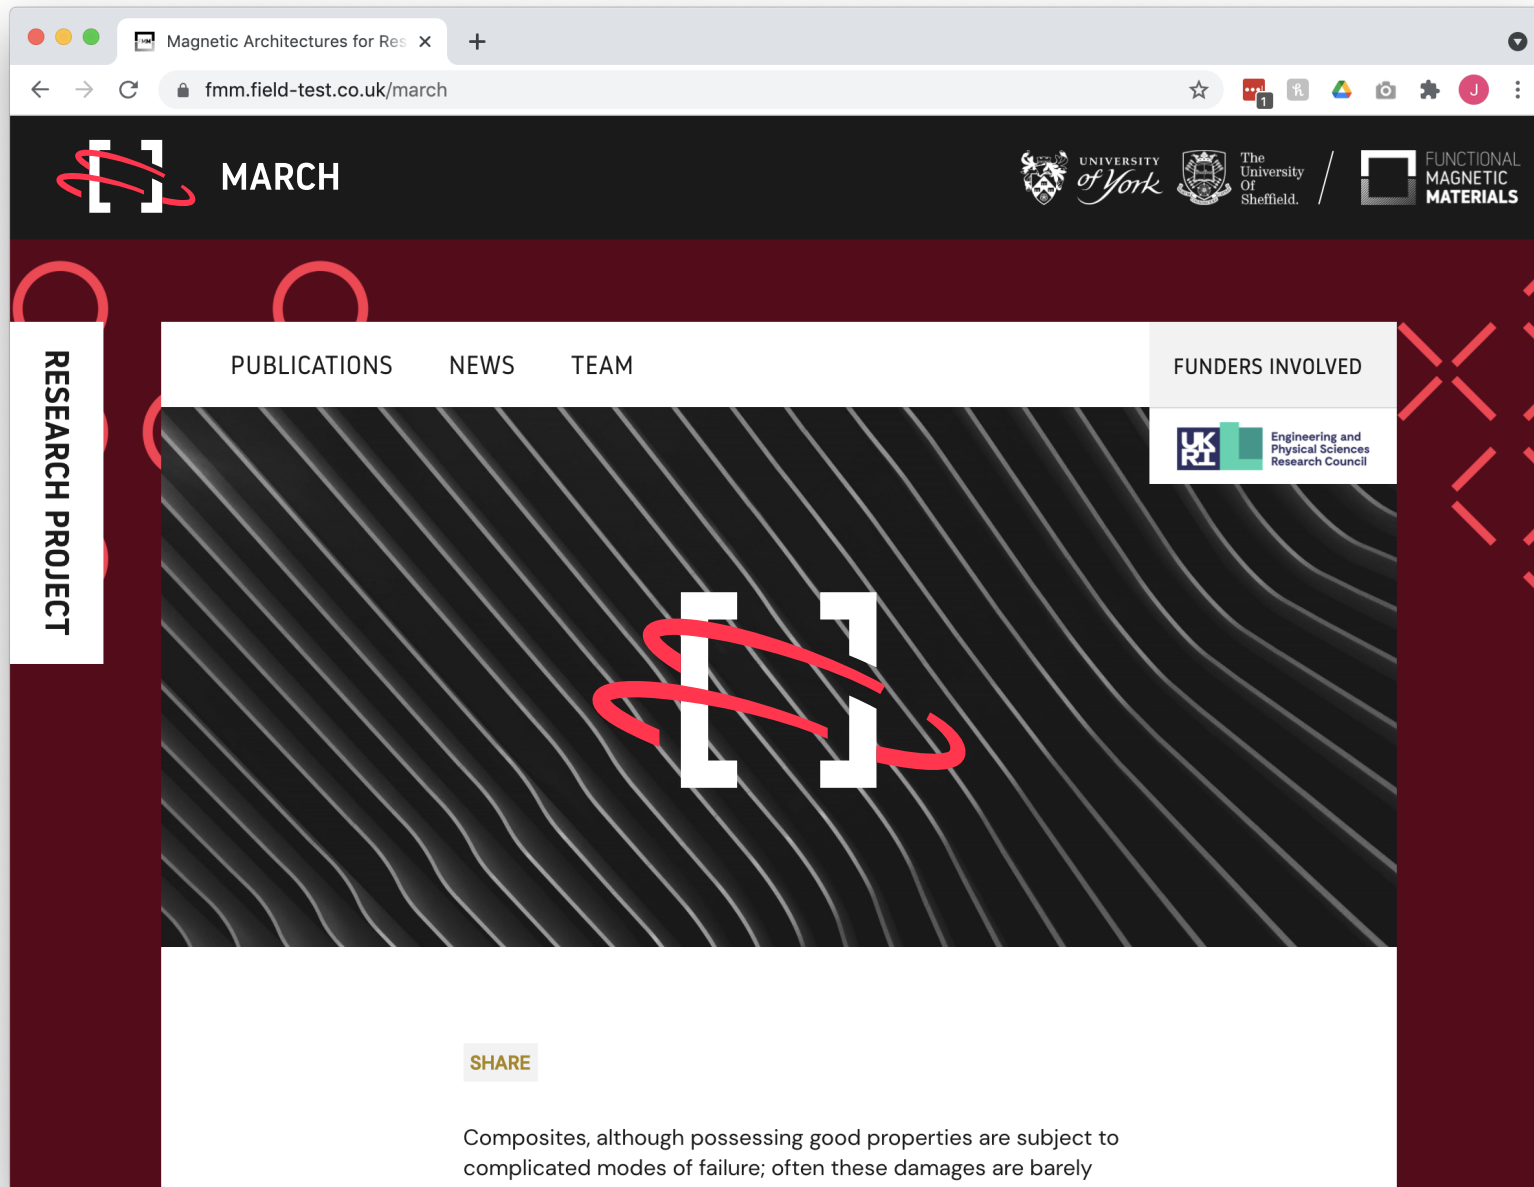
Magnetic Architectures for Res ×
+

fmm.field-test.co.uk/march

MARCH

UNIVERSITY of York

The University Of Sheffield.

FUNCTIONAL MAGNETIC MATERIALS

RESEARCH PROJECT

PUBLICATIONS NEWS TEAM

FUNDERS INVOLVED

UK RI Engineering and Physical Sciences Research Council

SHARE

Composites, although possessing good properties are subject to complicated modes of failure; often these damages are barely